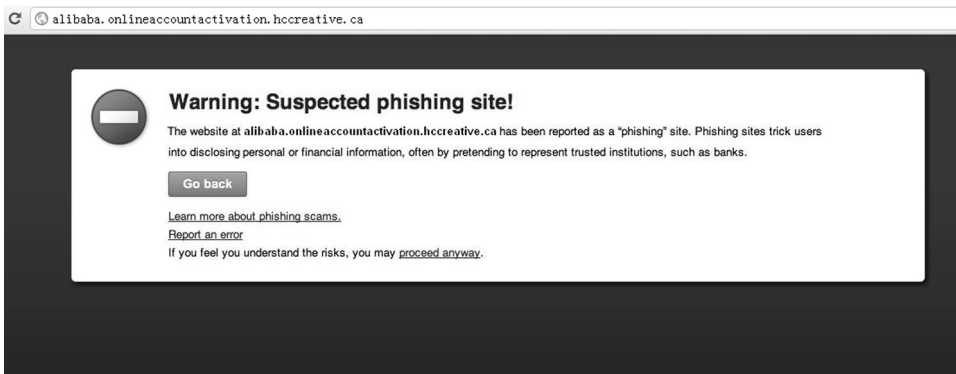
alibaba. onlineaccountactivation. hccreative. ca

Warning: Suspected phishing site!

The website at alibaba.onlineaccountactivation.hccreative.ca has been reported as a "phishing" site. Phishing sites trick users into disclosing personal or financial information, often by pretending to represent trusted institutions, such as banks.

Go back

Learn more about phishing scams.
Report an error
If you feel you understand the risks, you may proceed anyway.